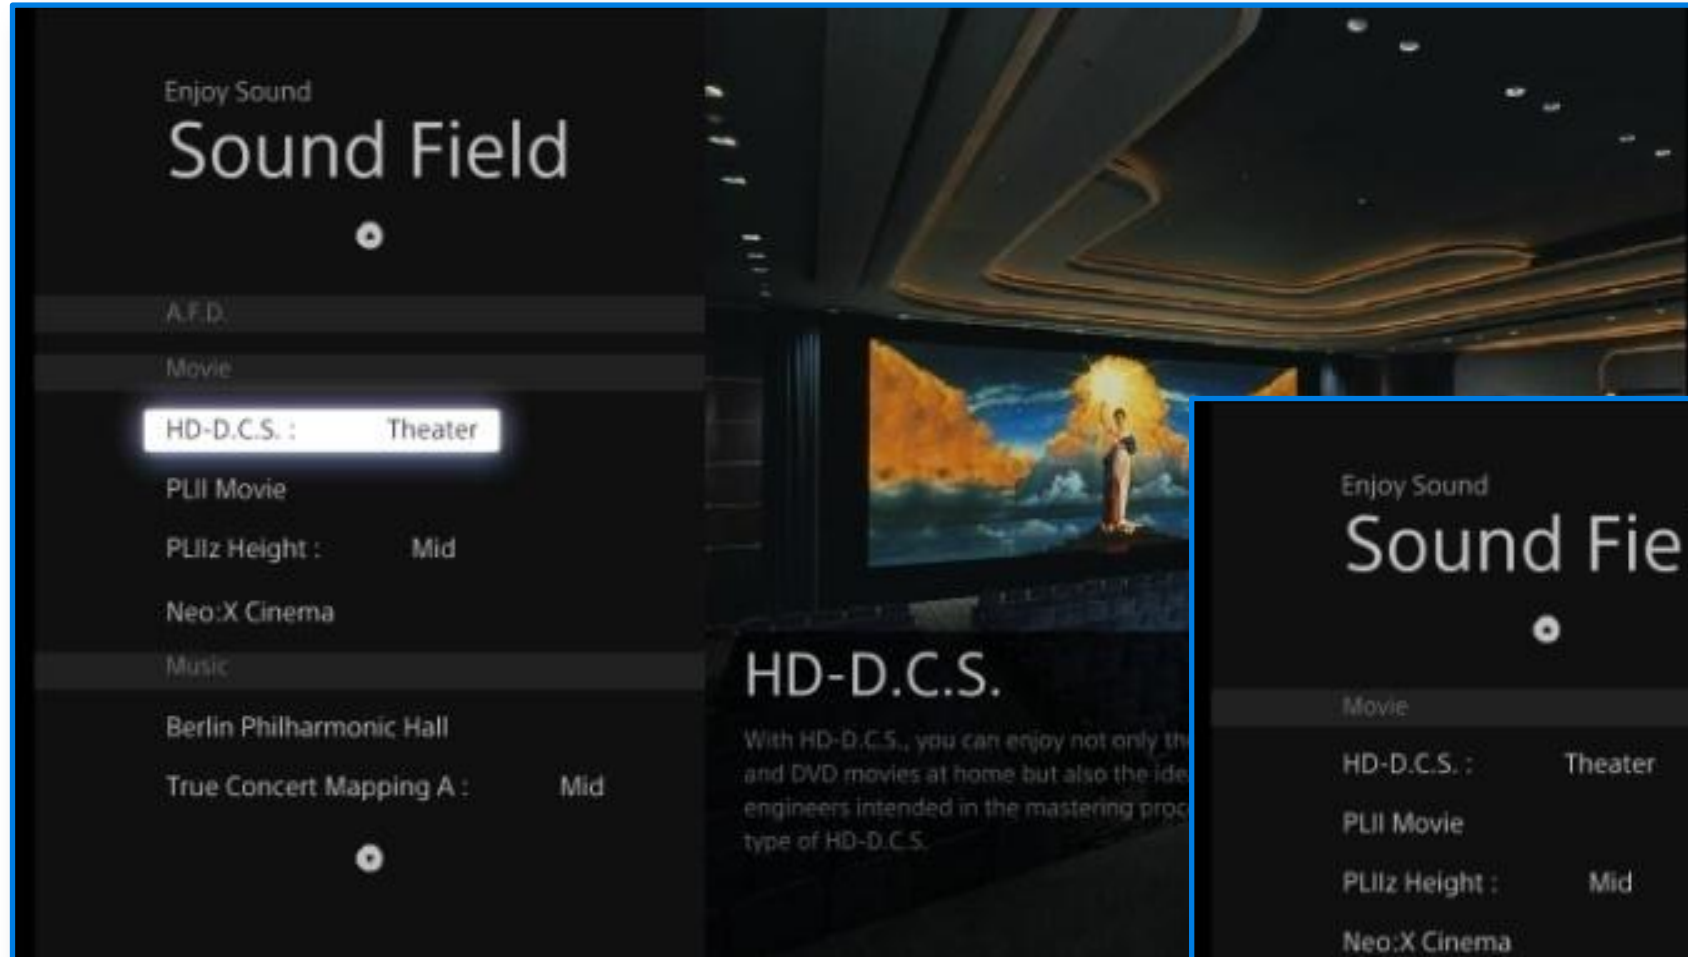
Enjoy Sound
Sound Field

A.F.D.

Movie

HD-D.C.S. : Theater

PLII Movie

PLIIz Height : Mid

Neo:X Cinema

Music

Berlin Philharmonic Hall

True Concert Mapping A : Mid

HD-D.C.S.

With HD-D.C.S., you can enjoy not only th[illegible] and DVD movies at home but also the ide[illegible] engineers intended in the mastering proc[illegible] type of HD-D.C.S.

Enjoy Sound
Sound Fie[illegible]

Movie

HD-D.C.S. : Theater

PLII Movie

PLIIz Height : Mid

Neo:X Cinema